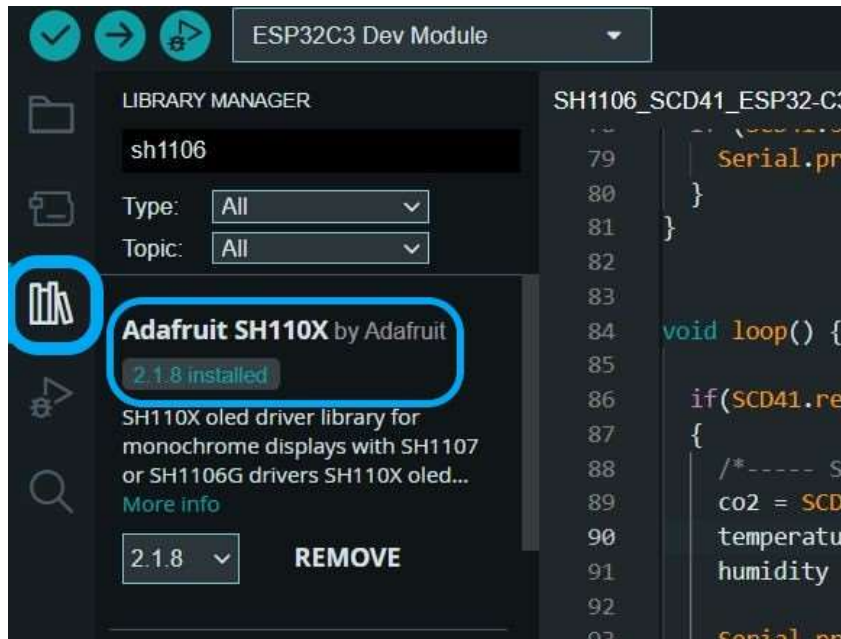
ESP32C3 Dev Module

LIBRARY MANAGER

sh1106

Type: All

Topic: All

Adafruit SH110X by Adafruit

2.1.8 installed

SH110X oled driver library for monochrome displays with SH1107 or SH1106G drivers SH110X oled...

More info

2.1.8

REMOVE

SH1106_SCD41_ESP32-C3

79 Serial.pr
80 }
81 }
82
83
84 void loop() {
85
86 if(SCD41.re
87 {
88 /*----- S
89 co2 = SCD
90 temperatu
91 humidity
92